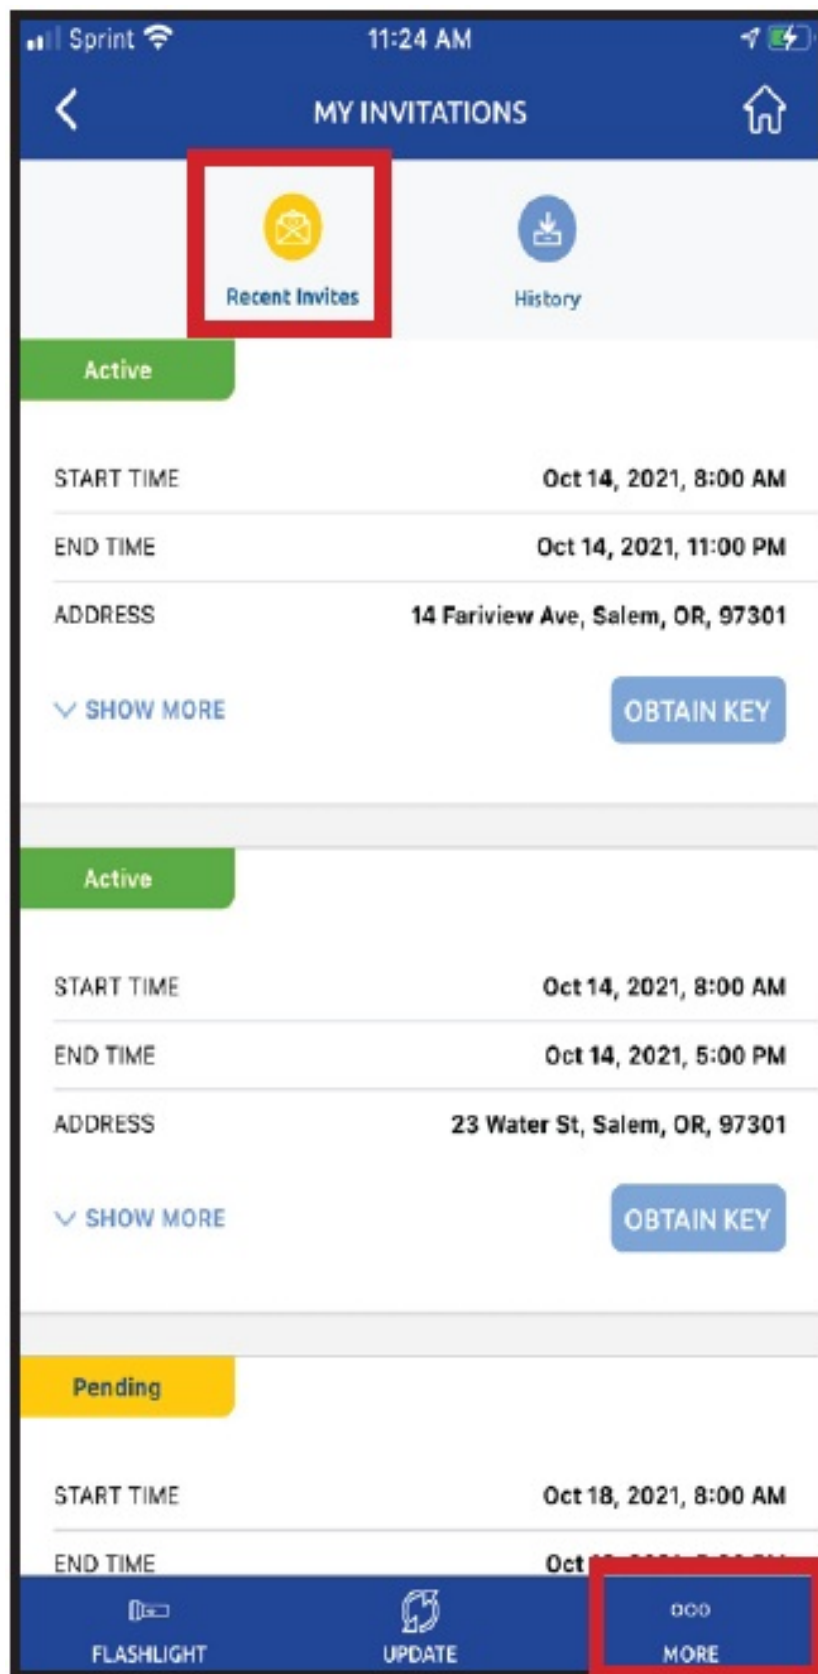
Sprint 11:24 AM

MY INVITATIONS

Recent Invites

History

Active

| START TIME | Oct 14, 2021, 8:00 AM |
|---|---|
| END TIME | Oct 14, 2021, 11:00 PM |
| ADDRESS | 14 Fariview Ave, Salem, OR, 97301 |

SHOW MORE

OBTAIN KEY

Active

| START TIME | Oct 14, 2021, 8:00 AM |
|---|---|
| END TIME | Oct 14, 2021, 5:00 PM |
| ADDRESS | 23 Water St, Salem, OR, 97301 |

SHOW MORE

OBTAIN KEY

Pending

| START TIME | Oct 18, 2021, 8:00 AM |
|---|---|
| END TIME | Oct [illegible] |

FLASHLIGHT

UPDATE

MORE